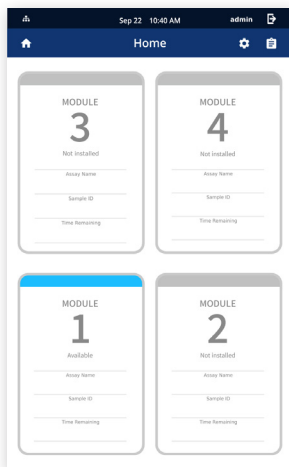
Sep 22 10:40 AM admin

Home

MODULE
3
Not installed
Assay Name
Sample ID
Time Remaining

MODULE
4
Not installed
Assay Name
Sample ID
Time Remaining

MODULE
1
Available
Assay Name
Sample ID
Time Remaining

MODULE
2
Not installed
Assay Name
Sample ID
Time Remaining